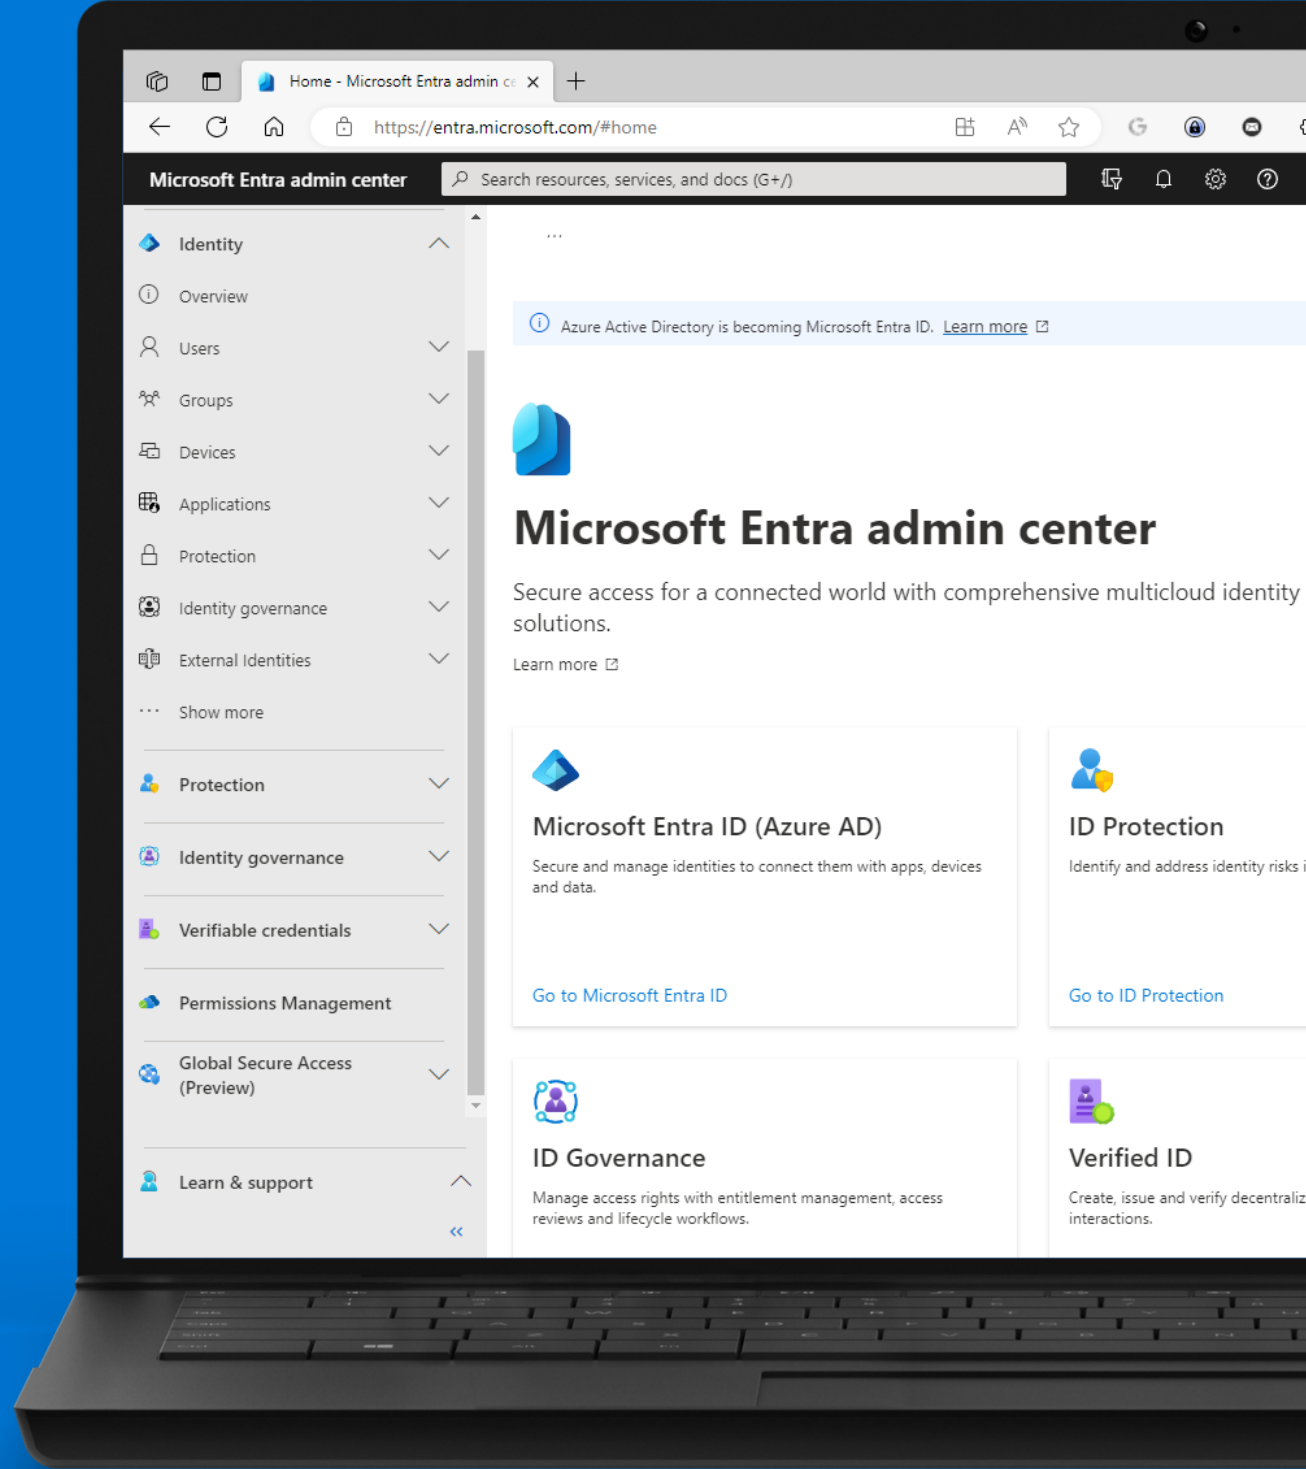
Home - Microsoft Entra admin ce

https://entra.microsoft.com/#home

Microsoft Entra admin center

Search resources, services, and docs (G+/)

Identity

Overview

Users

Groups

Devices

Applications

Protection

Identity governance

External Identities

Show more

Protection

Identity governance

Verifiable credentials

Permissions Management

Global Secure Access (Preview)

Learn & support

...

Azure Active Directory is becoming Microsoft Entra ID. Learn more

Microsoft Entra admin center

Secure access for a connected world with comprehensive multicloud identity solutions.

Learn more

Microsoft Entra ID (Azure AD)

Secure and manage identities to connect them with apps, devices and data.

Go to Microsoft Entra ID

ID Protection

Identify and address identity risks i

Go to ID Protection

ID Governance

Manage access rights with entitlement management, access reviews and lifecycle workflows.

Verified ID

Create, issue and verify decentraliz interactions.